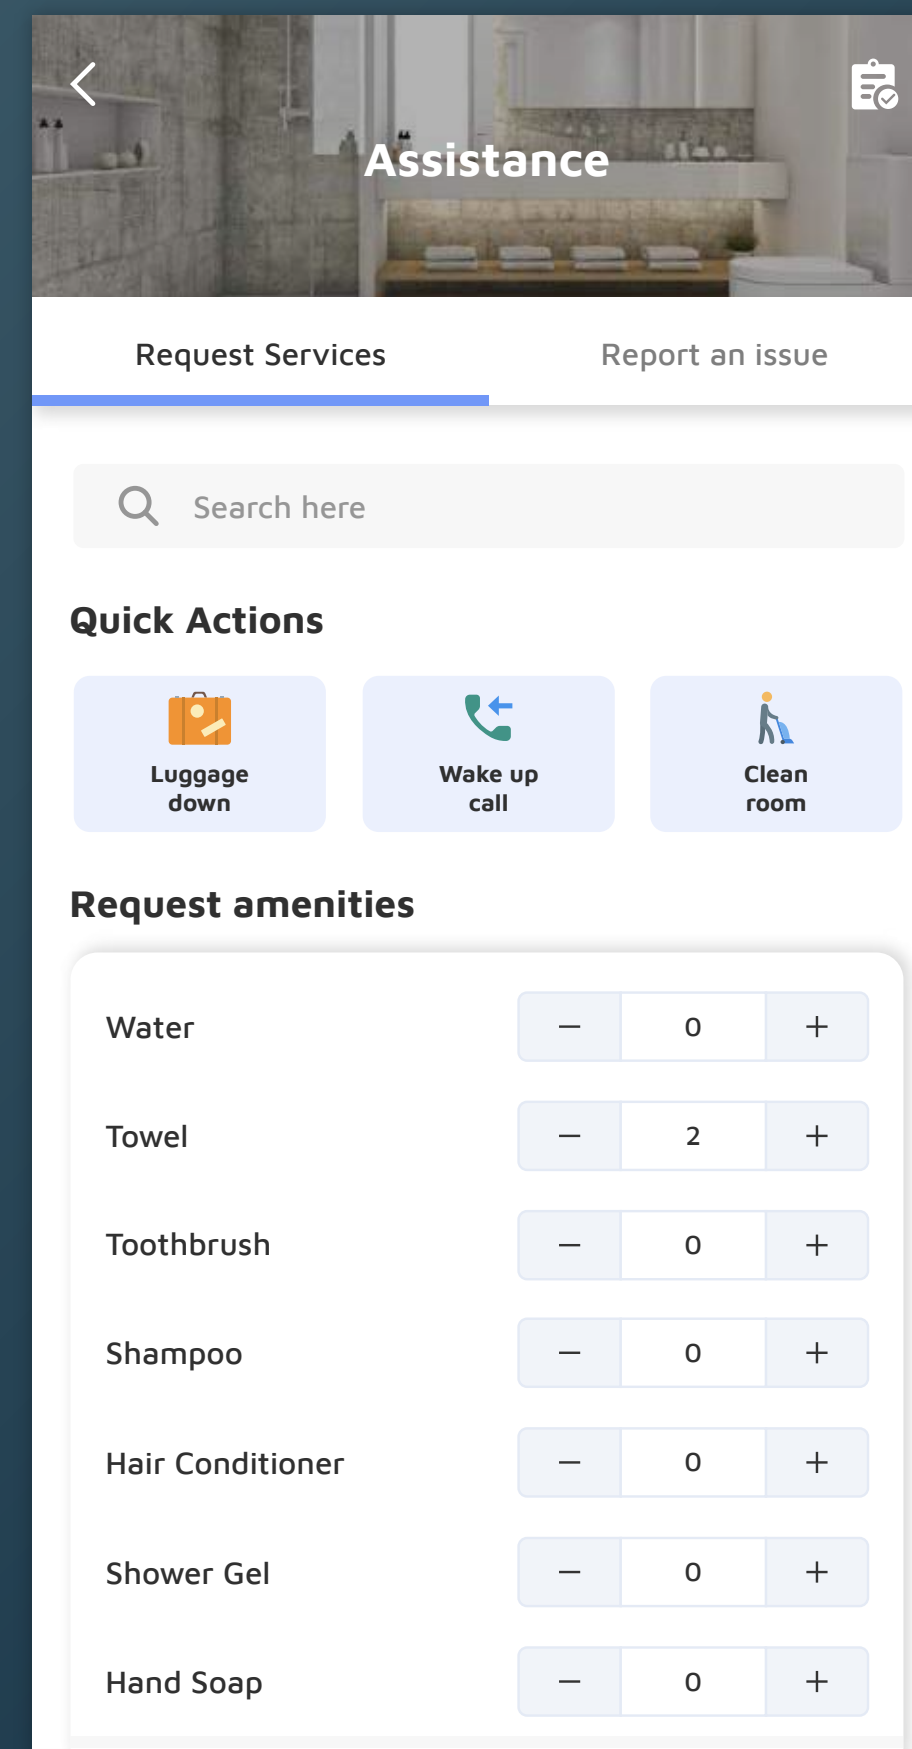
Assistance

Request Services

Report an issue

Search here

Quick Actions

Luggage down

Wake up call

Clean room

Request amenities

Water − 0 +

Towel − 2 +

Toothbrush − 0 +

Shampoo − 0 +

Hair Conditioner − 0 +

Shower Gel − 0 +

Hand Soap − 0 +